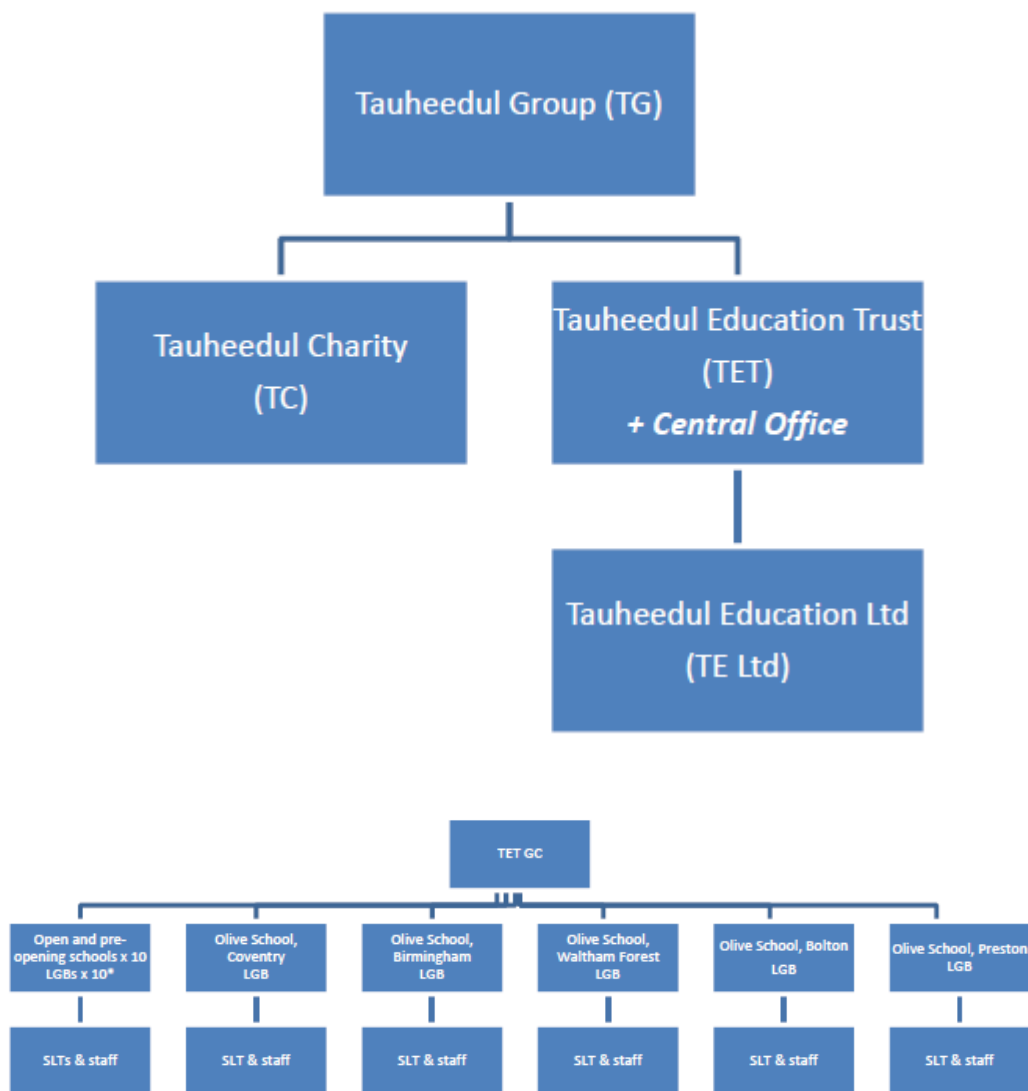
Tauheedul Group (TG)

Tauheedul Charity (TC)

Tauheedul Education Trust (TET) *+ Central Office*

Tauheedul Education Ltd (TE Ltd)

TET GC

Open and pre-opening schools x 10 LGBs x 10*

Olive School, Coventry LGB

Olive School, Birmingham LGB

Olive School, Waltham Forest LGB

Olive School, Bolton LGB

Olive School, Preston LGB

SLTs & staff

SLT & staff

SLT & staff

SLT & staff

SLT & staff

SLT & staff